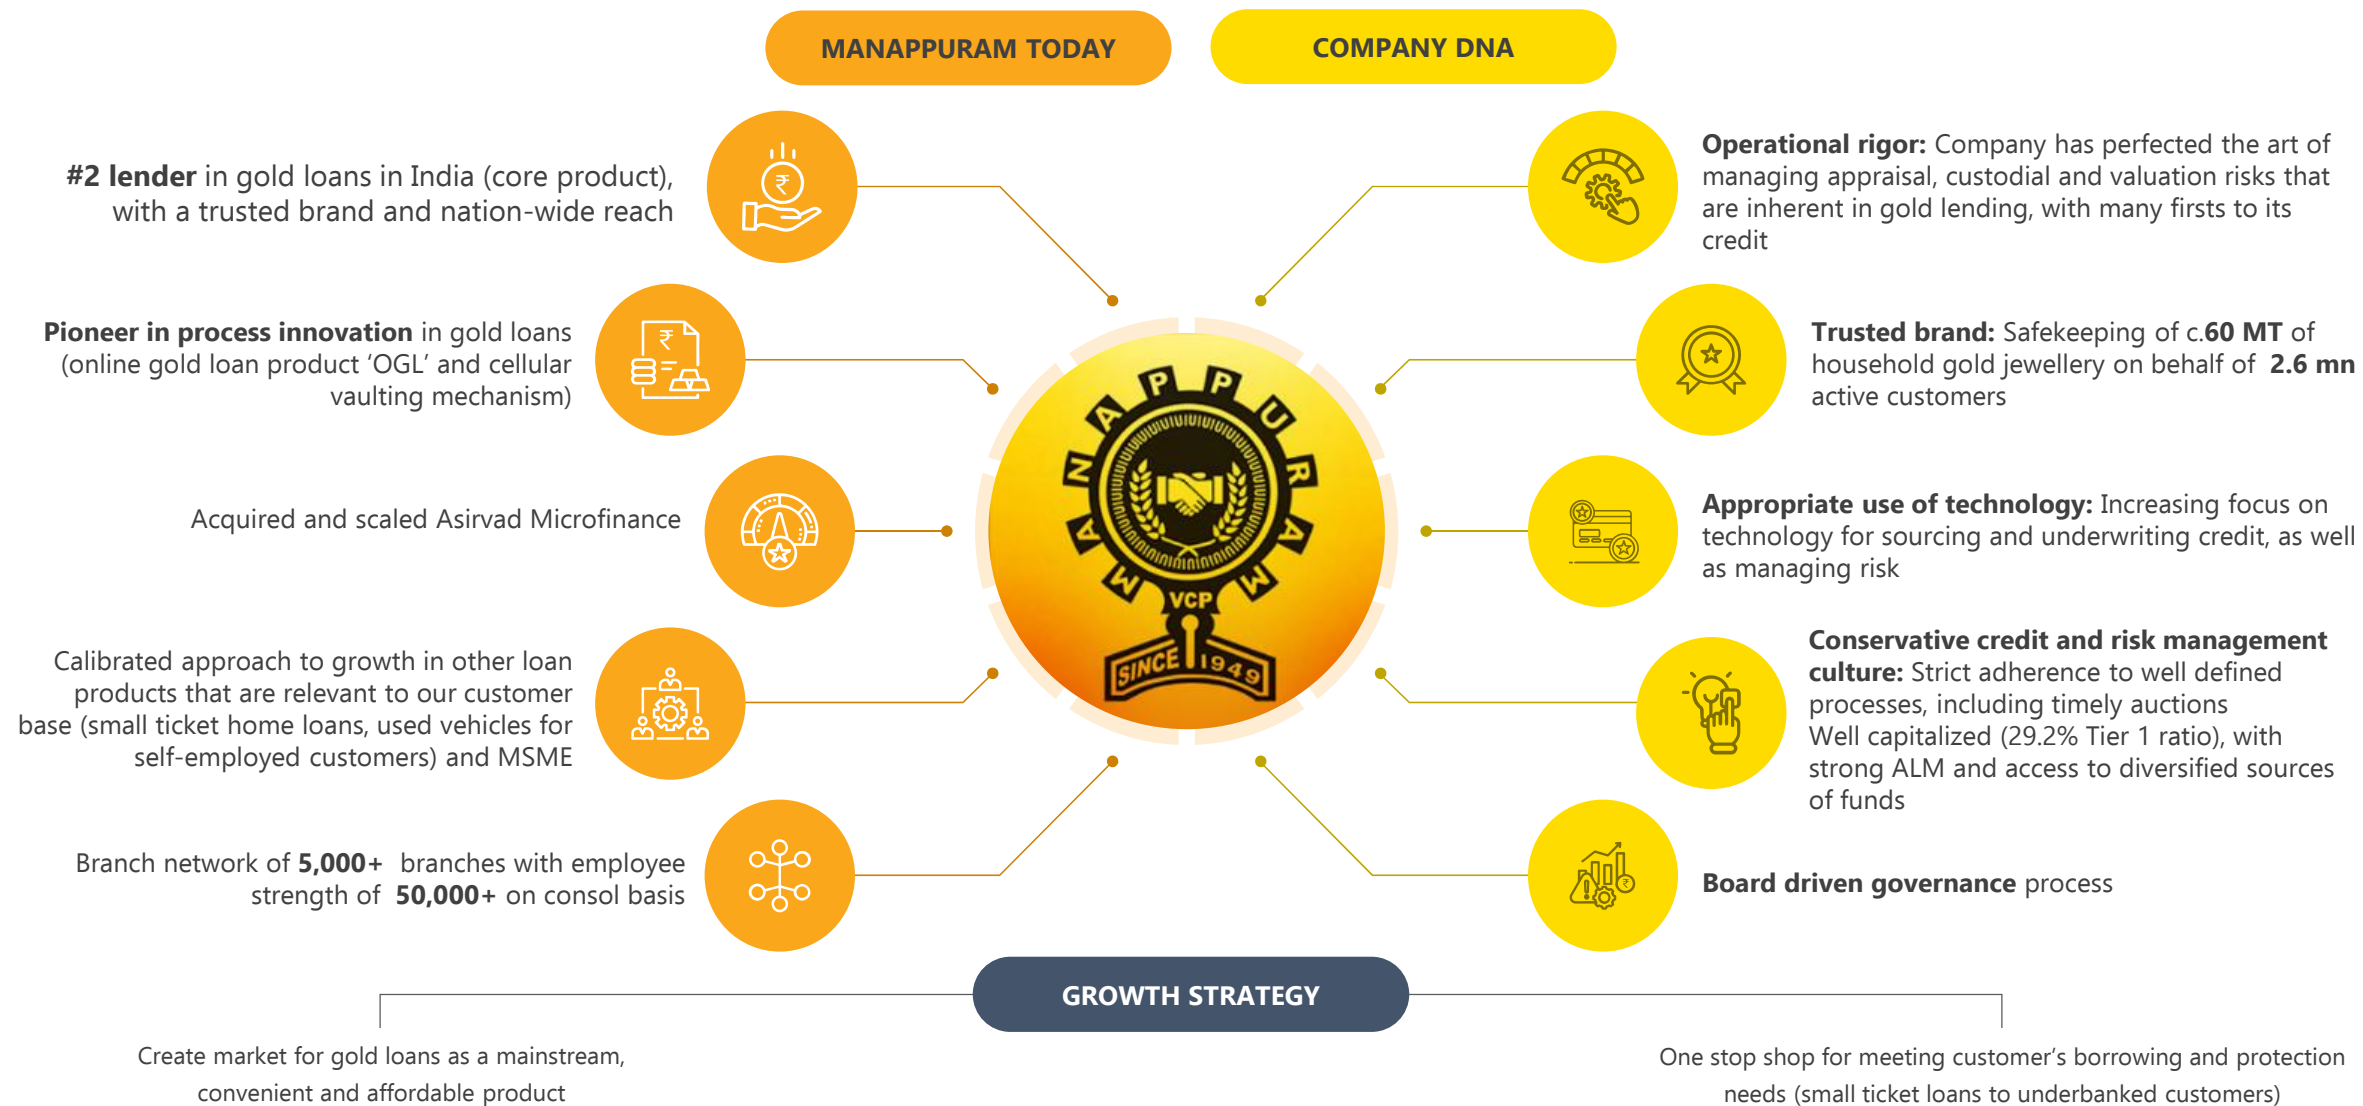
MANAPPURAM TODAY

COMPANY DNA

#2 lender in gold loans in India (core product), with a trusted brand and nation-wide reach

Pioneer in process innovation in gold loans (online gold loan product 'OGL' and cellular vaulting mechanism)

Acquired and scaled Asirvad Microfinance

Calibrated approach to growth in other loan products that are relevant to our customer base (small ticket home loans, used vehicles for self-employed customers) and MSME

Branch network of 5,000+ branches with employee strength of 50,000+ on consol basis

MANAPPURAM

VCP

SINCE 1949

Operational rigor: Company has perfected the art of managing appraisal, custodial and valuation risks that are inherent in gold lending, with many firsts to its credit

Trusted brand: Safekeeping of c.60 MT of household gold jewellery on behalf of 2.6 mn active customers

Appropriate use of technology: Increasing focus on technology for sourcing and underwriting credit, as well as managing risk

Conservative credit and risk management culture: Strict adherence to well defined processes, including timely auctions
Well capitalized (29.2% Tier 1 ratio), with strong ALM and access to diversified sources of funds

Board driven governance process

GROWTH STRATEGY

Create market for gold loans as a mainstream, convenient and affordable product

One stop shop for meeting customer's borrowing and protection needs (small ticket loans to underbanked customers)